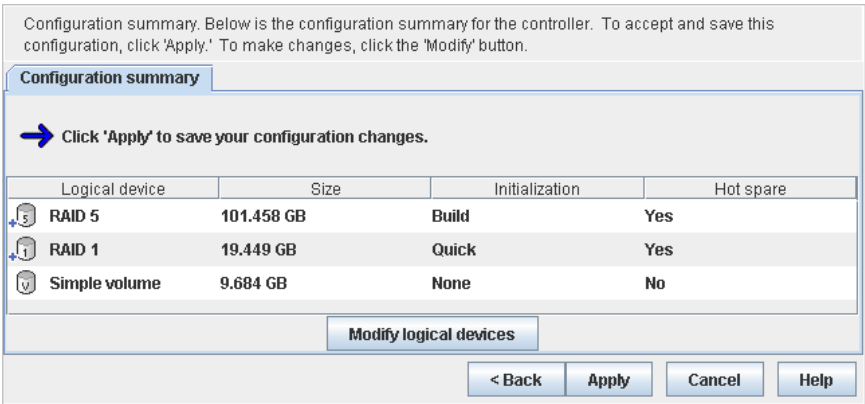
Configuration summary. Below is the configuration summary for the controller. To accept and save this configuration, click 'Apply.' To make changes, click the 'Modify' button.

Configuration summary

Click 'Apply' to save your configuration changes.

| Logical device | Size | Initialization | Hot spare |
|---|---|---|---|
| 5 RAID 5 | 101.458 GB | Build | Yes |
| 1 RAID 1 | 19.449 GB | Quick | Yes |
| V Simple volume | 9.684 GB | None | No |

Modify logical devices

< Back Apply Cancel Help